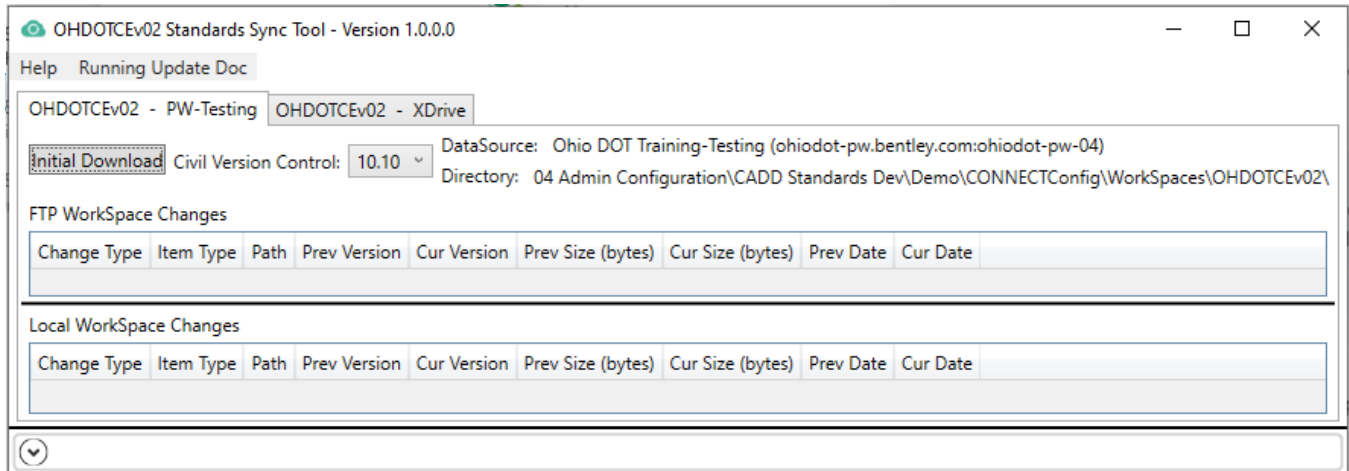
OHDOTCEv02 Standards Sync Tool - Version 1.0.0.0

Help Running Update Doc

OHDOTCEv02 - PW-Testing | OHDOTCEv02 - XDrive

Initial Download Civil Version Control: 10.10

DataSource: Ohio DOT Training-Testing (ohiodot-pw.bentley.com:ohiodot-pw-04)
Directory: 04 Admin Configuration\CADD Standards Dev\Demo\CONNECTConfig\WorkSpaces\OHDOTCEv02\

FTP WorkSpace Changes

| Change Type | Item Type | Path | Prev Version | Cur Version | Prev Size (bytes) | Cur Size (bytes) | Prev Date | Cur Date |
|---|---|---|---|---|---|---|---|---|

Local WorkSpace Changes

| Change Type | Item Type | Path | Prev Version | Cur Version | Prev Size (bytes) | Cur Size (bytes) | Prev Date | Cur Date |
|---|---|---|---|---|---|---|---|---|